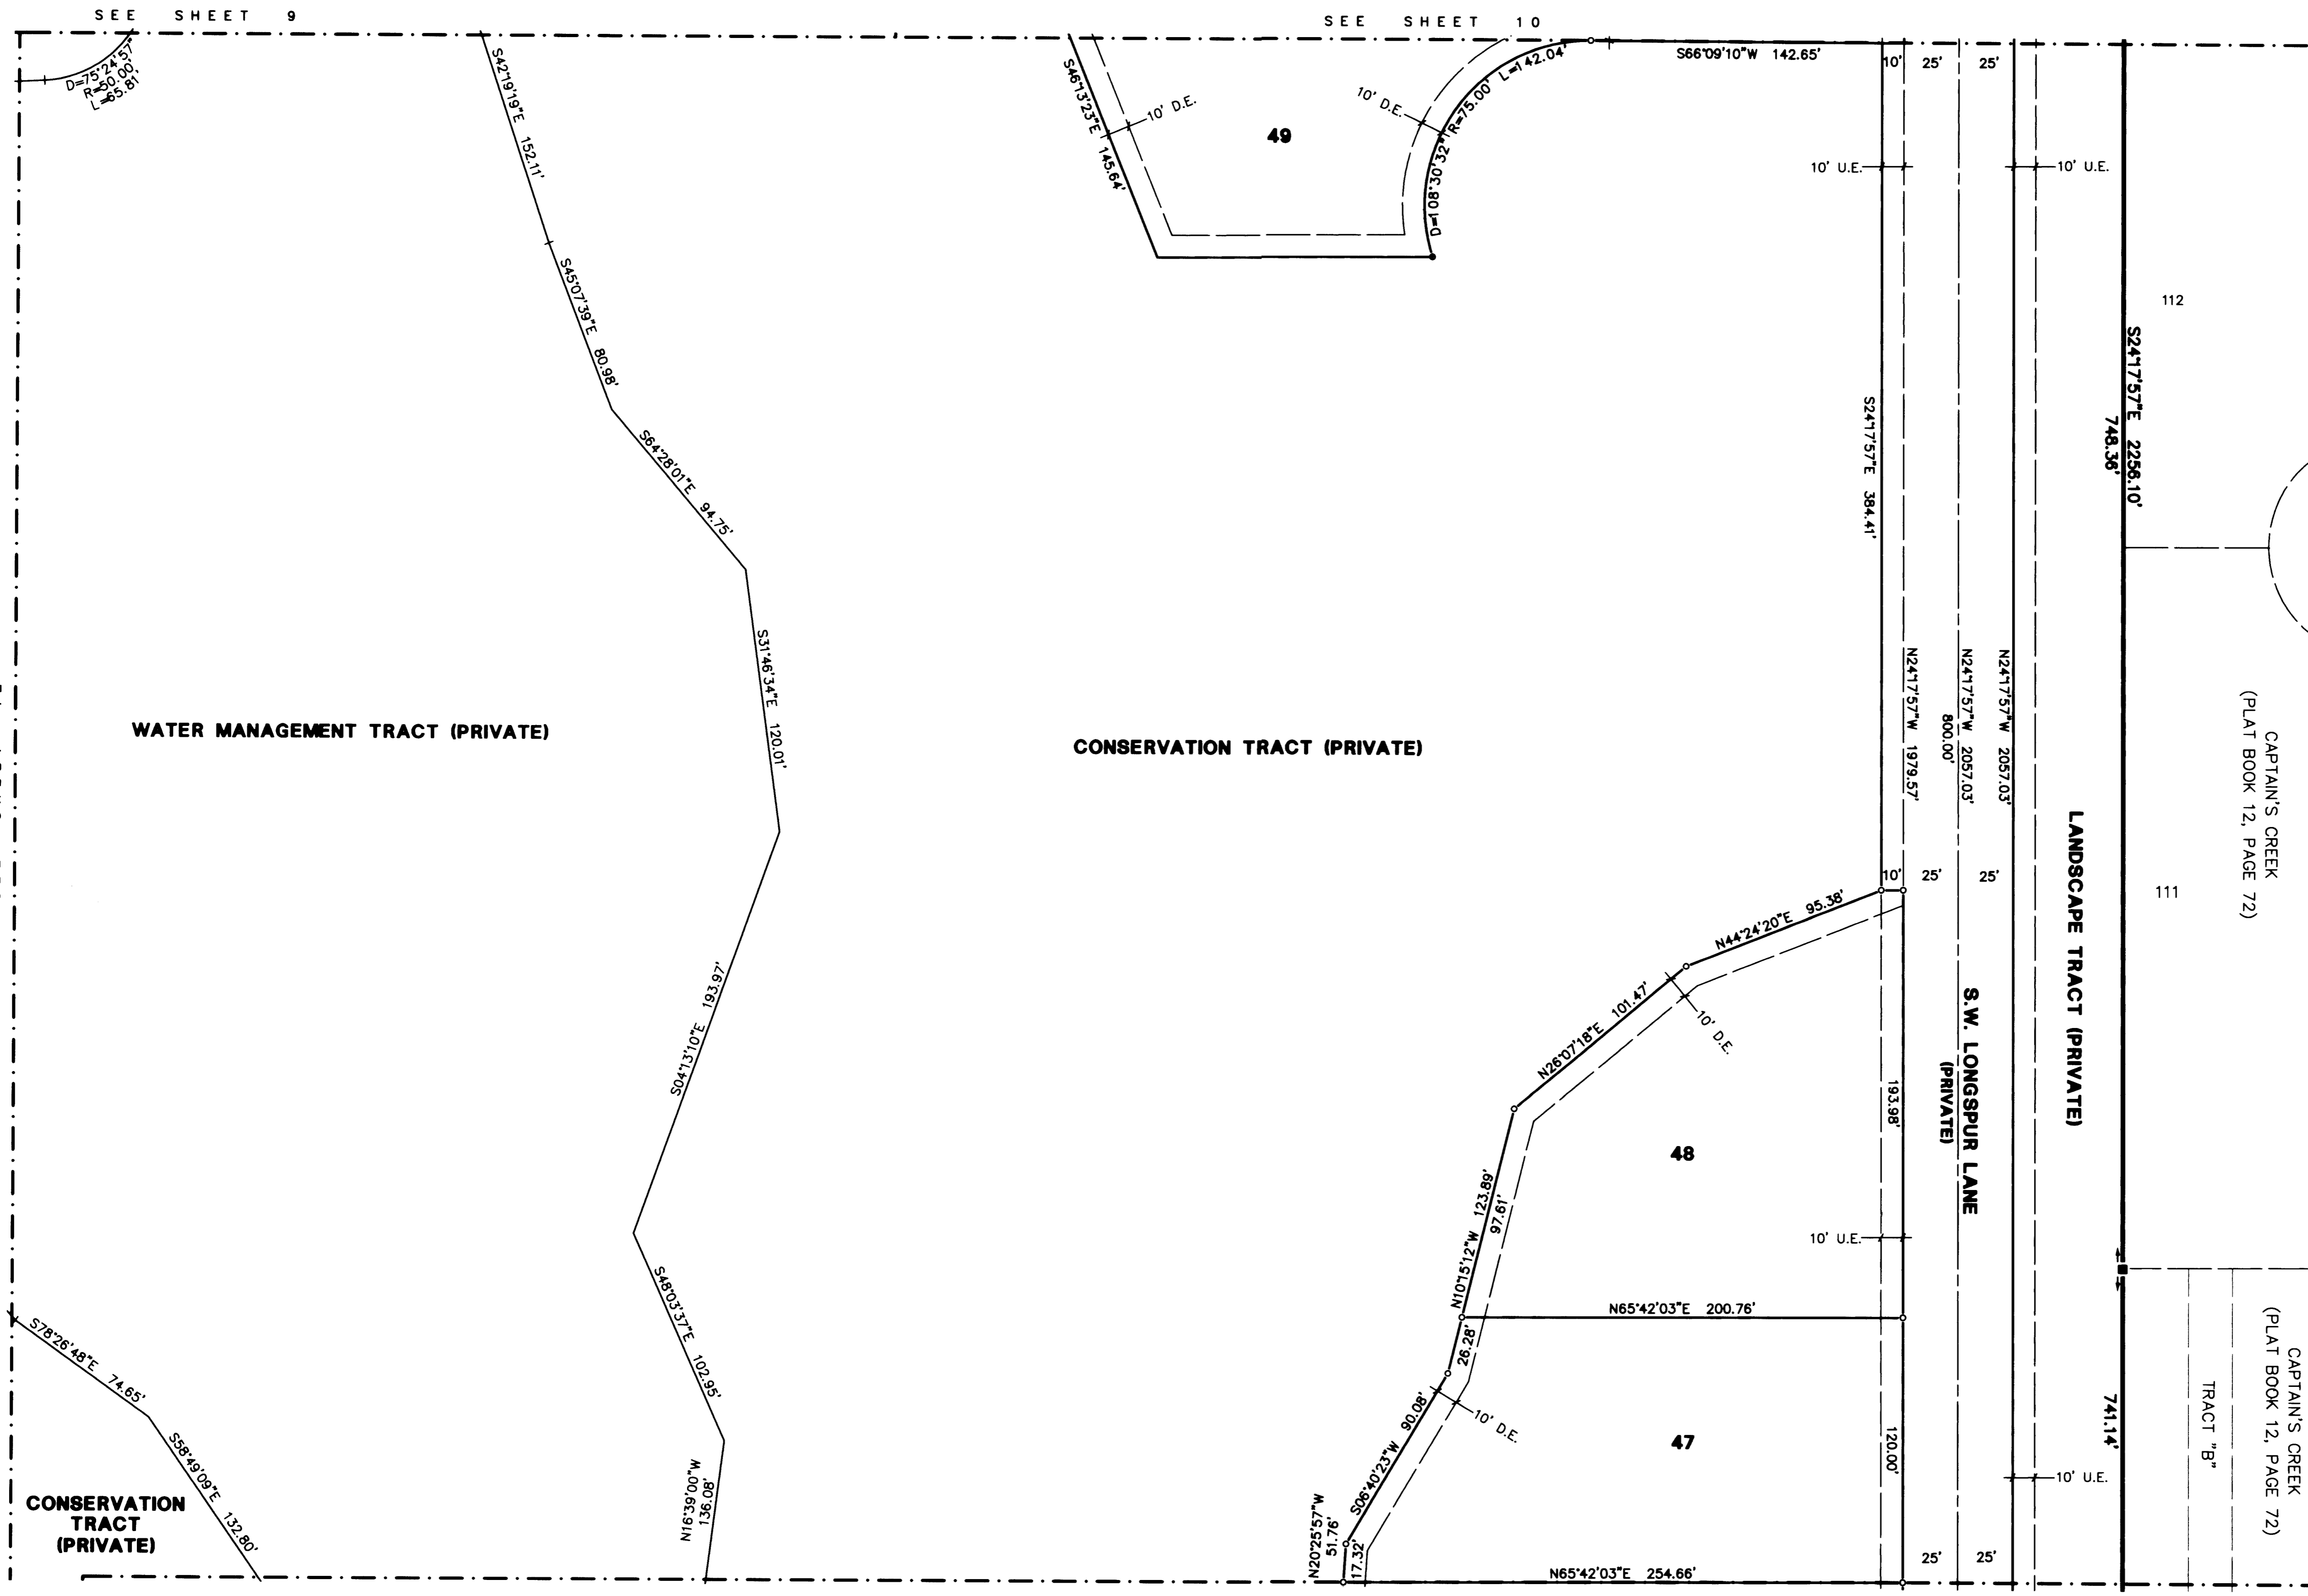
SEE SHEET 9

SEE SHEET 10

D=75°24'57"
R=50.00'
L=65.81'

S42°19'19"E 152.11'

S46°13'23"E 145.64'

10' D.E.

49

10' D.E.

R=75.00' L=142.04'

D=108°30'32"

S66°09'10"W 142.65'

10'

25'

25'

10' U.E.

10' U.E.

112

S45°07'39"E 80.98'

S24°17'57"E 2256.10'

748.36'

S64°28'01"E 94.75'

S24°17'57"E 384.41'

S31°46'34"E 120.01'

N24°17'57"W 1979.57'

N24°17'57"W 2057.03'

800.00'

N24°17'57"W 2057.03'

WATER MANAGEMENT TRACT (PRIVATE)

CONSERVATION TRACT (PRIVATE)

CAPTAIN'S CREEK
(PLAT BOOK 12, PAGE 72)

LANDSCAPE TRACT (PRIVATE)

10'

25'

25'

111

N44°24'20"E 95.38'

N26°07'18"E 101.47'

10' D.E.

S.W. LONGSPUR LANE
(PRIVATE)

S04°13'10"E 193.97'

193.98'

48

N10°15'12"W 123.89'

97.61'

10' U.E.

N65°42'03"E 200.76'

S48°03'37"E 102.95'

26.28'

S78°26'48"E 74.65'

10' D.E.

47

CAPTAIN'S CREEK
(PLAT BOOK 12, PAGE 72)

TRACT "B"

741.14'

S58°49'09"E 132.80'

S06°40'23"W 90.08'

N16°39'00"W 136.08'

120.00'

10' U.E.

CONSERVATION TRACT (PRIVATE)

N20°25'57"W 51.76'

17.32'

N65°42'03"E 254.66'

25'

25'